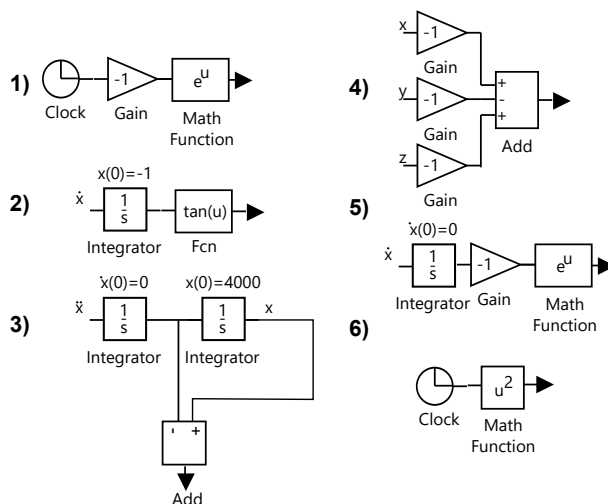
1)

Clock

-1

Gain

$e^u$

Math Function

2)

x(0)=-1

$\dot{x}$

$\frac{1}{s}$

Integrator

tan(u)

Fcn

3)

$\dot{x}(0)=0$

x(0)=4000

$\ddot{x}$

$\frac{1}{s}$

Integrator

$\frac{1}{s}$

Integrator

x

- +

Add

4)

x

-1

Gain

y

-1

Gain

z

-1

Gain

+
-
+

Add

5)

$\dot{x}(0)=0$

$\dot{x}$

$\frac{1}{s}$

Integrator

-1

Gain

$e^u$

Math Function

6)

Clock

$u^2$

Math Function